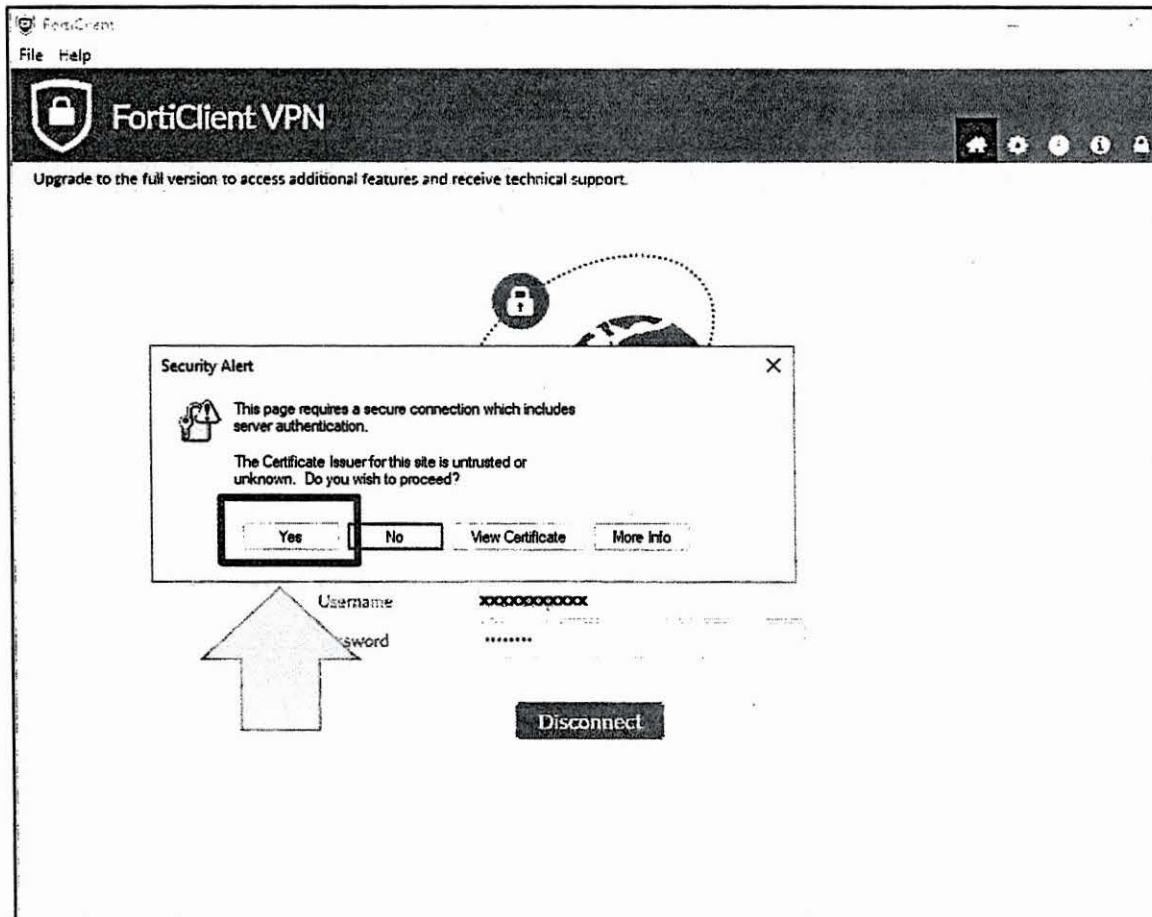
FortiClient

File Help

FortiClient VPN

Upgrade to the full version to access additional features and receive technical support.

Security Alert

This page requires a secure connection which includes server authentication.

The Certificate Issuer for this site is untrusted or unknown. Do you wish to proceed?

Yes No View Certificate More Info

Username xxxxxxxxxxx

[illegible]ssword ••••••••

Disconnect